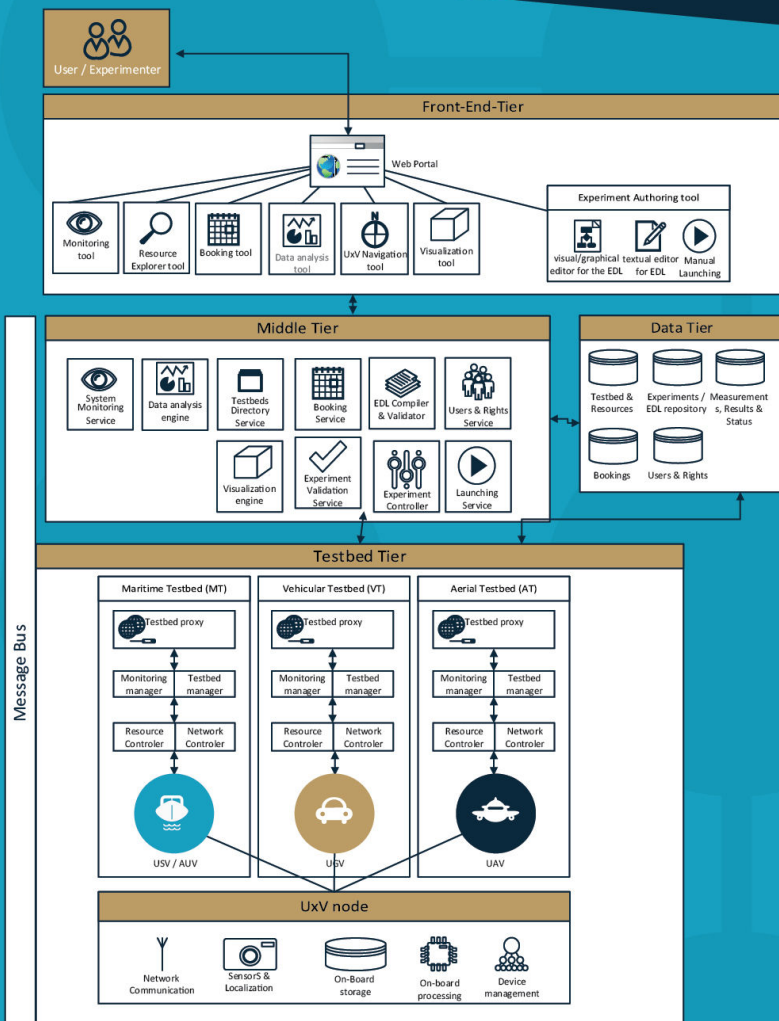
User / Experimenter

Front-End-Tier

Web Portal

Monitoring tool

Resource Explorer tool

Booking tool

Data analysis tool

UxV Navigation tool

Visualization tool

Experiment Authoring tool

visual/graphical editor for the EDL

textual editor for EDL

Manual Launching

Middle Tier

System Monitoring Service

Data analysis engine

Testbeds Directory Service

Booking Service

EDL Compiler & Validator

Users & Rights Service

Visualization engine

Experiment Validation Service

Experiment Controller

Launching Service

Data Tier

Testbed & Resources

Experiments / EDL repository

Measurements, Results & Status

Bookings

Users & Rights

Message Bus

Testbed Tier

Maritime Testbed (MT)

Testbed proxy

Monitoring manager

Testbed manager

Resource Controler

Network Controler

USV / AUV

Vehicular Testbed (VT)

Testbed proxy

Monitoring manager

Testbed manager

Resource Controler

Network Controler

UGV

Aerial Testbed (AT)

Testbed proxy

Monitoring manager

Testbed manager

Resource Controler

Network Controler

UAV

UxV node

Network Communication

SensorS & Localization

On-Board storage

On-board processing

Device management